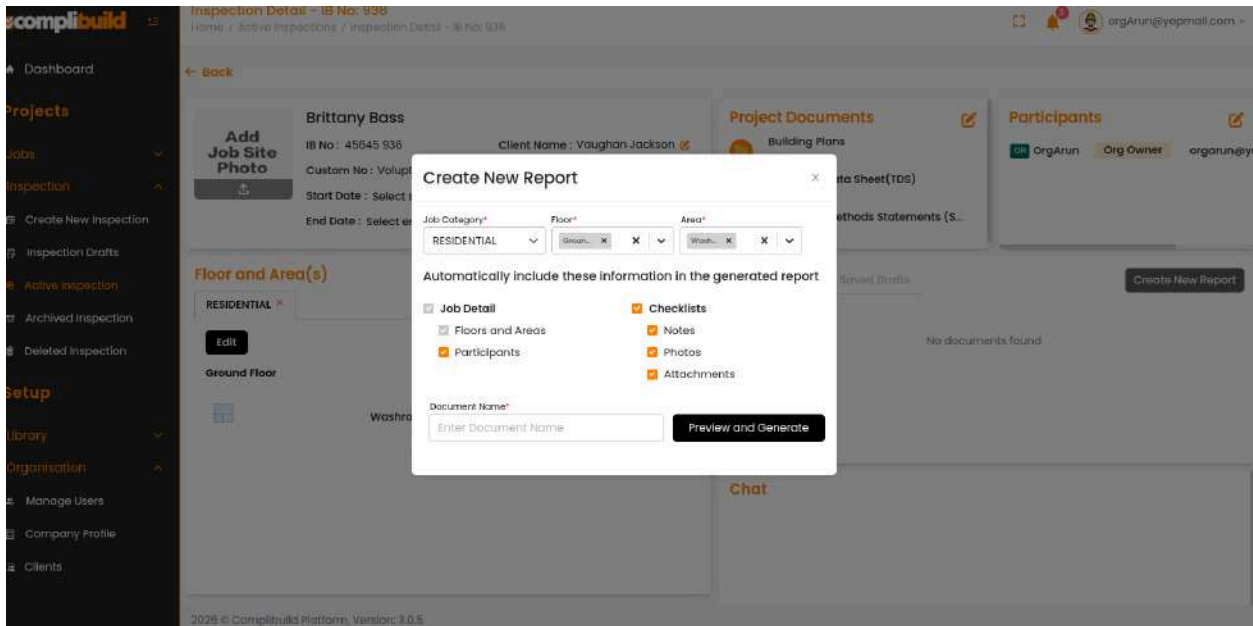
complibuild

Inspection Detail - IB No: 936
Home / Active Inspections / Inspection Detail - IB No: 936

orgArun@yopmail.com

Dashboard

Projects

Jobs

Inspection

Create New Inspection

Inspection Drafts

Active Inspection

Archived Inspection

Deleted Inspection

Setup

Library

Organisation

Manage Users

Company Profile

Clients

← Back

Add Job Site Photo

Brittany Bass

IB No: 45645 936

Client Name: Vaughan Jackson

Custom No: Volupt

Start Date: Select

End Date: Select

Project Documents

Building Plans

ta Sheet(TDS)

ethods Statements (S...

Participants

OR OrgArun Org Owner orgarun@y

Floor and Area(s)

RESIDENTIAL ×

Edit

Ground Floor

Washro

Saved Drafts

Create New Report

No documents found

Chat

Create New Report ×

Job Category*
RESIDENTIAL

Floor*
Groun... ×

Area*
Wash... ×

Automatically include these information in the generated report

Job Detail

Floors and Areas

Participants

Checklists

Notes

Photos

Attachments

Document Name*

Enter Document Name

Preview and Generate

2026 © Complibuild Platform. Version: 3.0.5